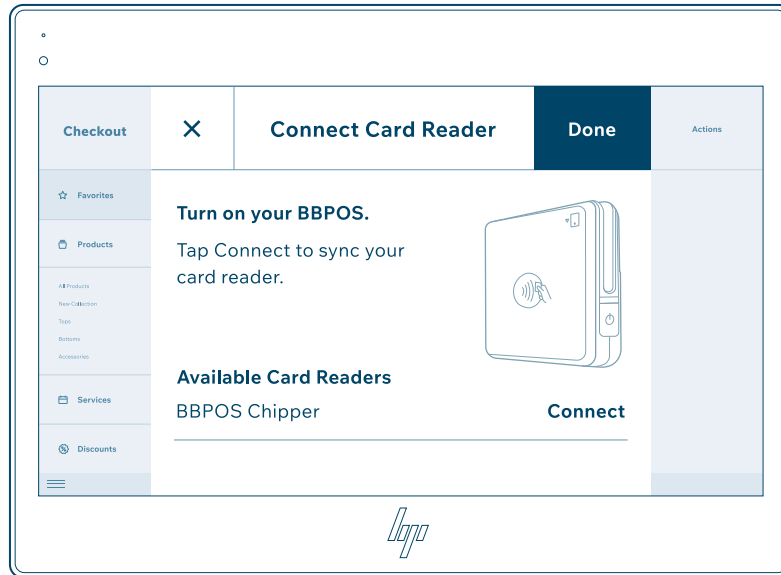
Checkout

Favorites

Products

All Products
New Collection
Tops
Bottoms
Accessories

Services

Discounts

×

Connect Card Reader

Done

Actions

Turn on your BBPOS.

Tap Connect to sync your card reader.

Available Card Readers

BBPOS Chipper

Connect

hp